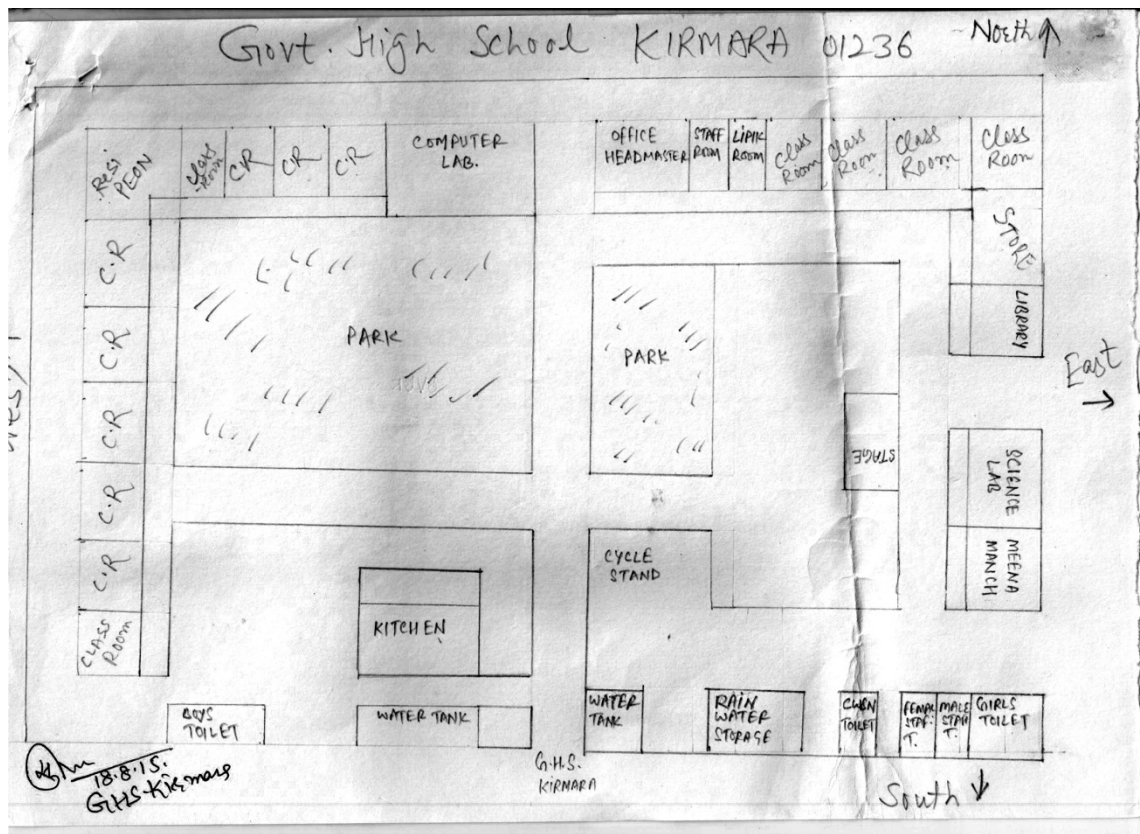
Govt. High School KIRMARA 01236

North

RESI PEON

Class Room

C.R

C.R

C.R

COMPUTER LAB.

OFFICE HEADMASTER

STAFF ROOM

LIPIK ROOM

Class Room

Class Room

Class Room

Class Room

STORE

LIBRARY

East

C.R

C.R

C.R

C.R

C.R

CLASS Room

PARK

PARK

STAGE

SCIENCE LAB

MEENA MANCH

CYCLE STAND

KITCHEN

BOYS TOILET

WATER TANK

WATER TANK

RAIN WATER STORAGE

CWSN TOILET

FEMALE STAFF T.

MALE STAFF T.

GIRLS TOILET

18.8.15.
GHS Kirmara

G.H.S. KIRMARA

South